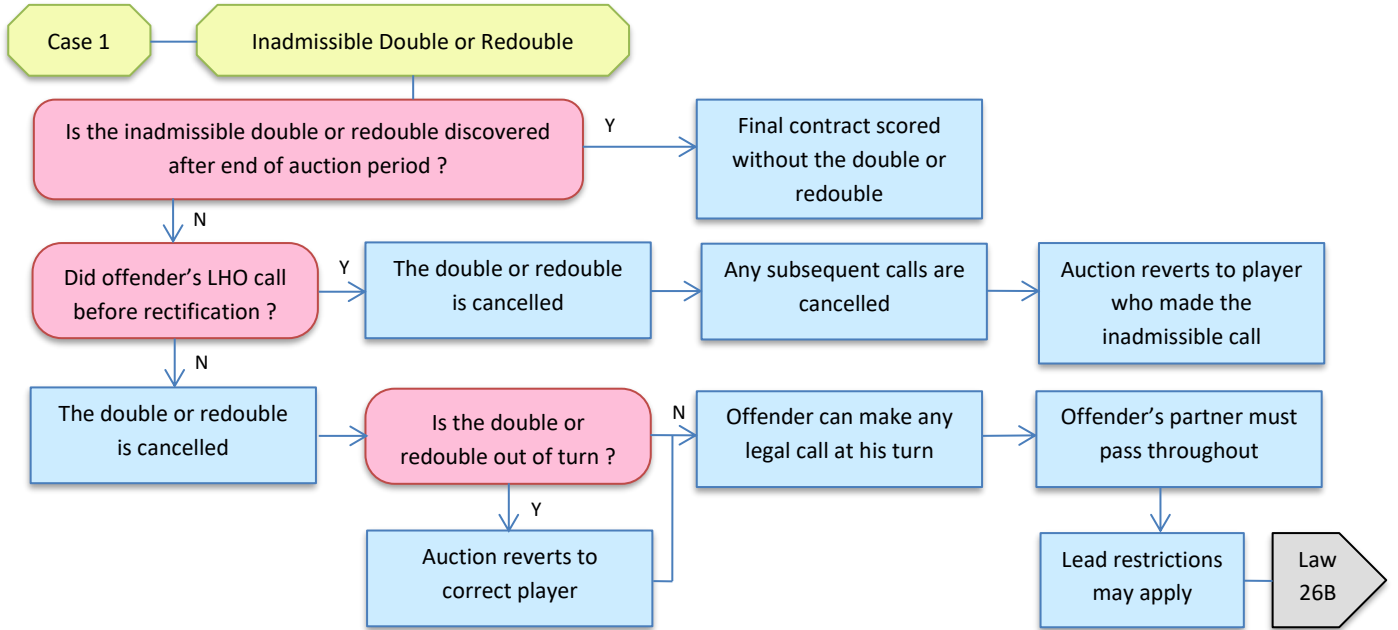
Case 1

Inadmissible Double or Redouble

Is the inadmissible double or redouble discovered after end of auction period ?

Y

Final contract scored without the double or redouble

N

Did offender’s LHO call before rectification ?

Y

The double or redouble is cancelled

Any subsequent calls are cancelled

Auction reverts to player who made the inadmissible call

N

The double or redouble is cancelled

Is the double or redouble out of turn ?

N

Offender can make any legal call at his turn

Offender’s partner must pass throughout

Y

Auction reverts to correct player

Lead restrictions may apply

Law 26B